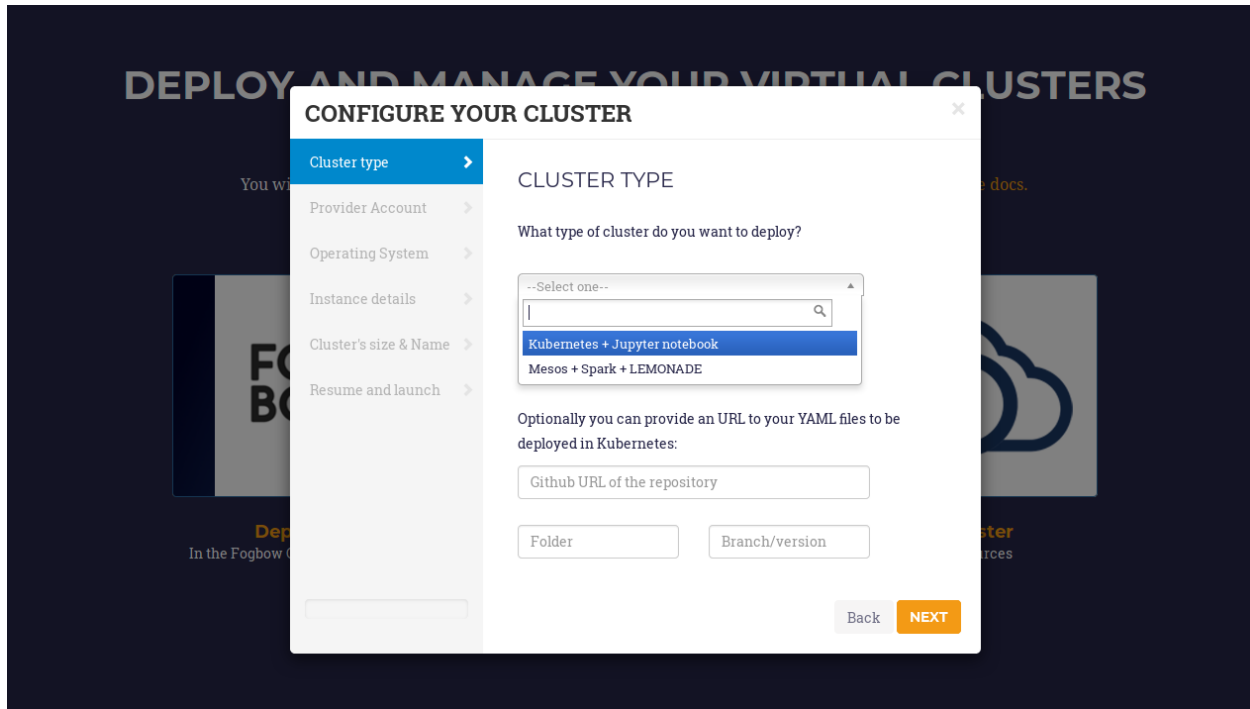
DEPLOY AND MANAGE YOUR VIRTUAL CLUSTERS

You wi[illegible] docs.

CONFIGURE YOUR CLUSTER

×

Cluster type

Provider Account

Operating System

Instance details

Cluster's size & Name

Resume and launch

CLUSTER TYPE

What type of cluster do you want to deploy?

--Select one--

Kubernetes + Jupyter notebook

Mesos + Spark + LEMONADE

Optionally you can provide an URL to your YAML files to be deployed in Kubernetes:

Github URL of the repository

Folder

Branch/version

Back

NEXT

FO
BO

Dep
In the Fogbow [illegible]

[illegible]ster
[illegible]rces